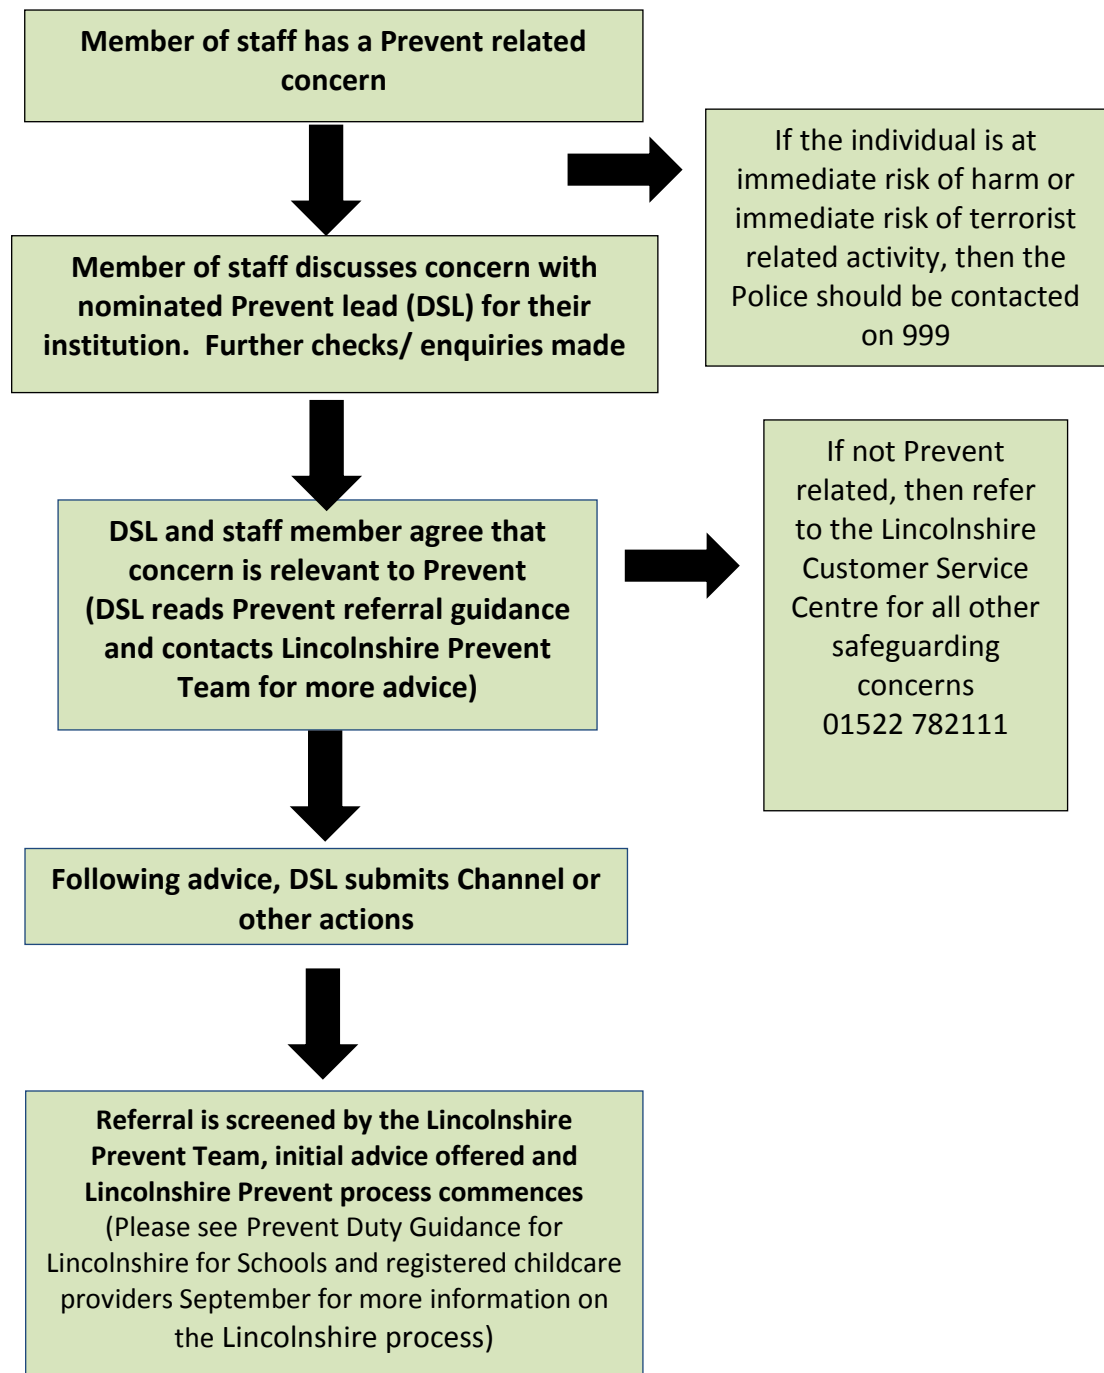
Member of staff has a Prevent related concern

If the individual is at immediate risk of harm or immediate risk of terrorist related activity, then the Police should be contacted on 999

Member of staff discusses concern with nominated Prevent lead (DSL) for their institution. Further checks/ enquiries made

DSL and staff member agree that concern is relevant to Prevent (DSL reads Prevent referral guidance and contacts Lincolnshire Prevent Team for more advice)

If not Prevent related, then refer to the Lincolnshire Customer Service Centre for all other safeguarding concerns 01522 782111

Following advice, DSL submits Channel or other actions

Referral is screened by the Lincolnshire Prevent Team, initial advice offered and Lincolnshire Prevent process commences (Please see Prevent Duty Guidance for Lincolnshire for Schools and registered childcare providers September for more information on the Lincolnshire process)